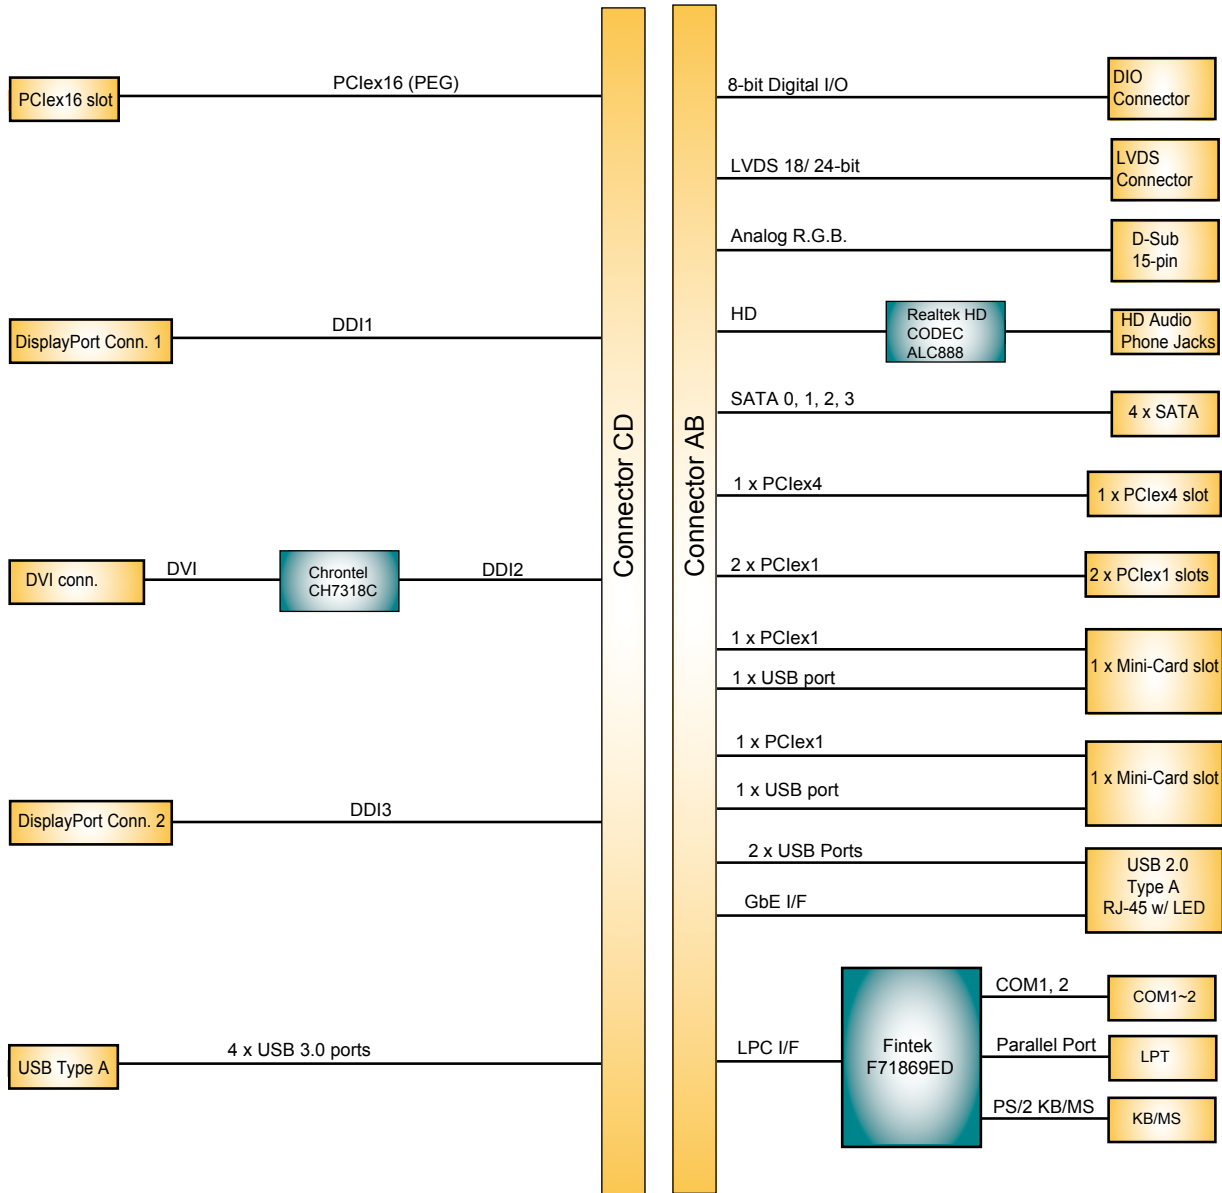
PCIex16 slot
PCIex16 (PEG)
DisplayPort Conn. 1
DDI1
DVI conn.
DVI
Chrontel CH7318C
DDI2
DisplayPort Conn. 2
DDI3
USB Type A
4 x USB 3.0 ports

Connector CD

Connector AB

8-bit Digital I/O
DIO Connector
LVDS 18/ 24-bit
LVDS Connector
Analog R.G.B.
D-Sub 15-pin
HD
Realtek HD CODEC ALC888
HD Audio Phone Jacks
SATA 0, 1, 2, 3
4 x SATA
1 x PCIex4
1 x PCIex4 slot
2 x PCIex1
2 x PCIex1 slots
1 x PCIex1
1 x USB port
1 x Mini-Card slot
1 x PCIex1
1 x USB port
1 x Mini-Card slot
2 x USB Ports
GbE I/F
USB 2.0 Type A RJ-45 w/ LED
LPC I/F
Fintek F71869ED
COM1, 2
COM1~2
Parallel Port
LPT
PS/2 KB/MS
KB/MS